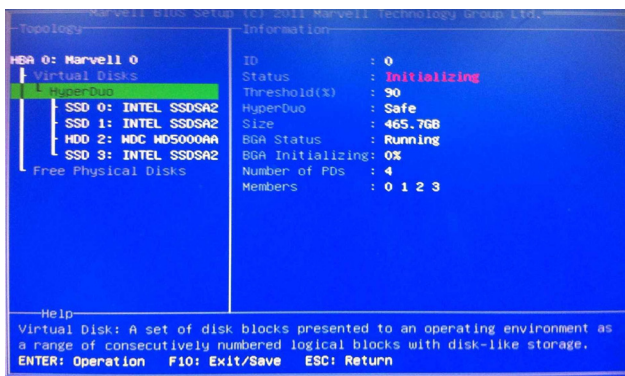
Marvell BIOS Setup (c) 2011 Marvell Technology Group Ltd.

Topology

HBA 0: Marvell 0
Virtual Disks
HyperDuo
SSD 0: INTEL SSDSA2
SSD 1: INTEL SSDSA2
HDD 2: WDC WD5000AA
SSD 3: INTEL SSDSA2
Free Physical Disks

Information

| | |
|---|---|
| ID | : 0 |
| Status | : Initializing |
| Threshold(%) | : 90 |
| HyperDuo | : Safe |
| Size | : 465.7GB |
| BGA Status | : Running |
| BGA Initializing | : 0% |
| Number of PDs | : 4 |
| Members | : 0 1 2 3 |

Help

Virtual Disk: A set of disk blocks presented to an operating environment as a range of consecutively numbered logical blocks with disk-like storage.

ENTER: Operation F10: Exit/Save ESC: Return